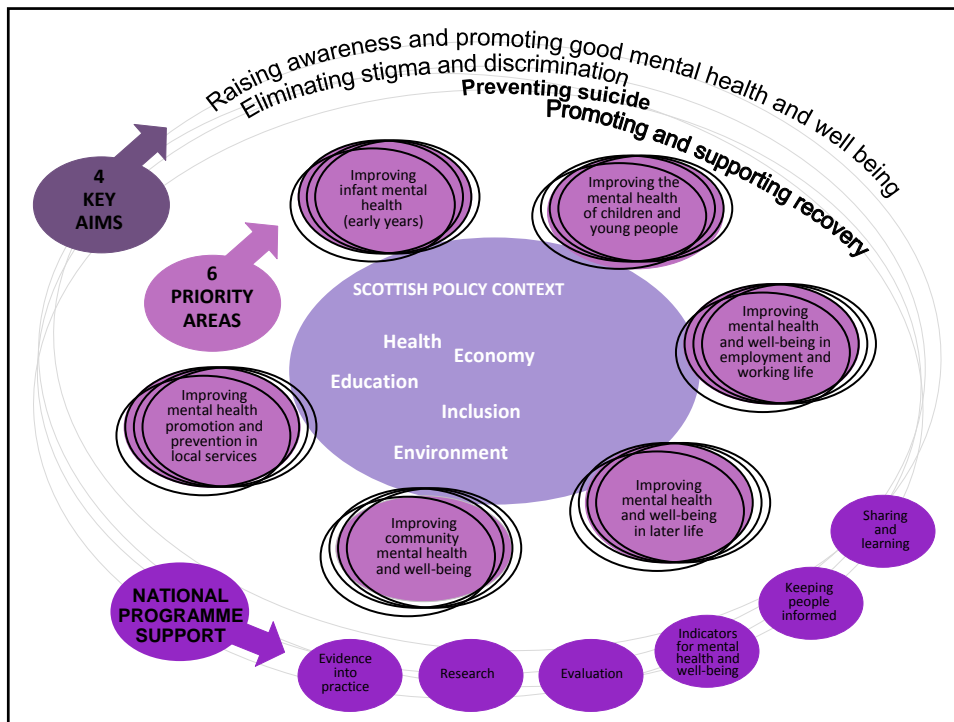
Raising awareness and promoting good mental health and well being
Eliminating stigma and discrimination
Preventing suicide
Promoting and supporting recovery

4 KEY AIMS

6 PRIORITY AREAS

Improving infant mental health (early years)

Improving the mental health of children and young people

Improving mental health and well-being in employment and working life

Improving mental health and well-being in later life

Improving community mental health and well-being

Improving mental health promotion and prevention in local services

SCOTTISH POLICY CONTEXT

Health
Economy
Education
Inclusion
Environment

NATIONAL PROGRAMME SUPPORT

Evidence into practice

Research

Evaluation

Indicators for mental health and well-being

Keeping people informed

Sharing and learning